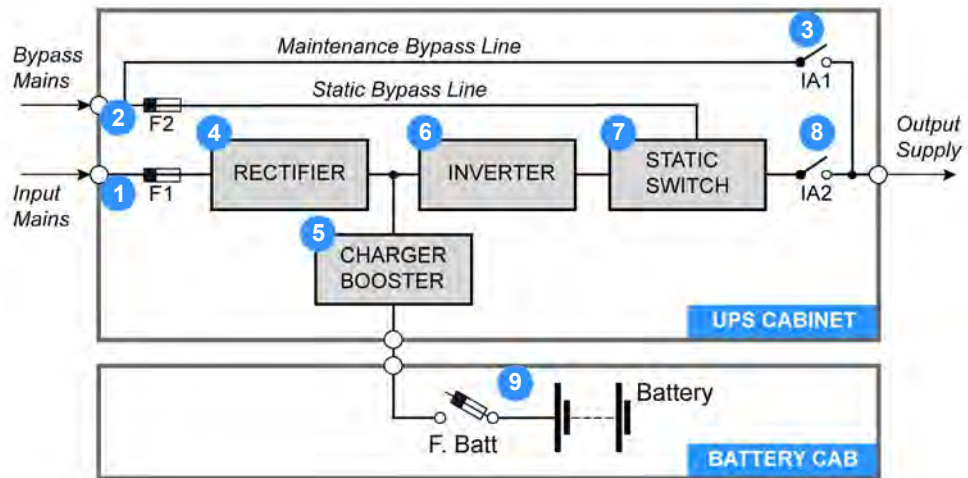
Bypass Mains

Maintenance Bypass Line

3

IA1

Static Bypass Line

2

F2

4

6

7

8

Output Supply

RECTIFIER

INVERTER

STATIC SWITCH

Input Mains

1

F1

IA2

5

CHARGER BOOSTER

UPS CABINET

9

Battery

F. Batt

BATTERY CAB